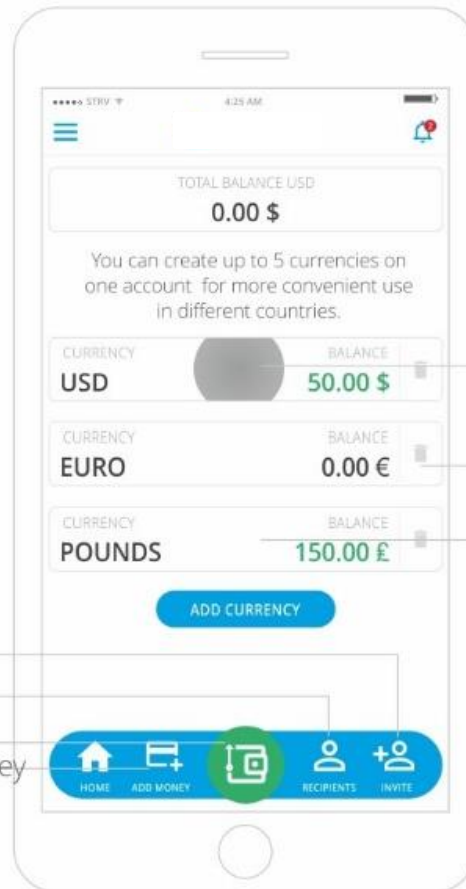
••••• STRV
4:25 AM

TOTAL BALANCE USD
0.00 $

You can create up to 5 currencies on one account for more convenient use in different countries.

| CURRENCY | BALANCE |
|---|---|
| USD | 50.00 $ |
| EURO | 0.00 € |
| POUNDS | 150.00 £ |

ADD CURRENCY

ey

HOME
ADD MONEY
RECIPIENTS
INVITE